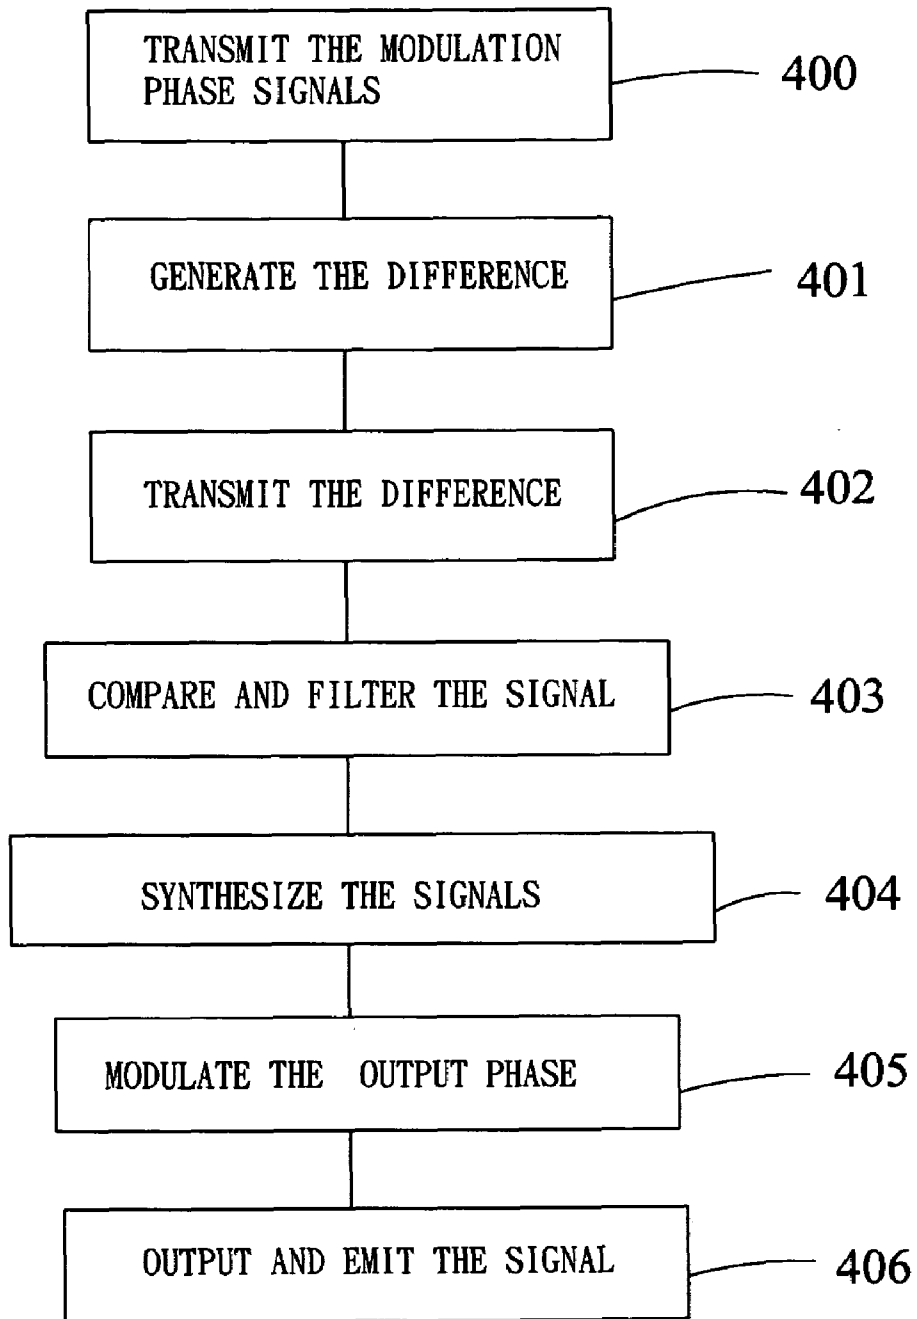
TRANSMIT THE MODULATION PHASE SIGNALS

400

GENERATE THE DIFFERENCE

401

TRANSMIT THE DIFFERENCE

402

COMPARE AND FILTER THE SIGNAL

403

SYNTHESIZE THE SIGNALS

404

MODULATE THE OUTPUT PHASE

405

OUTPUT AND EMIT THE SIGNAL

406